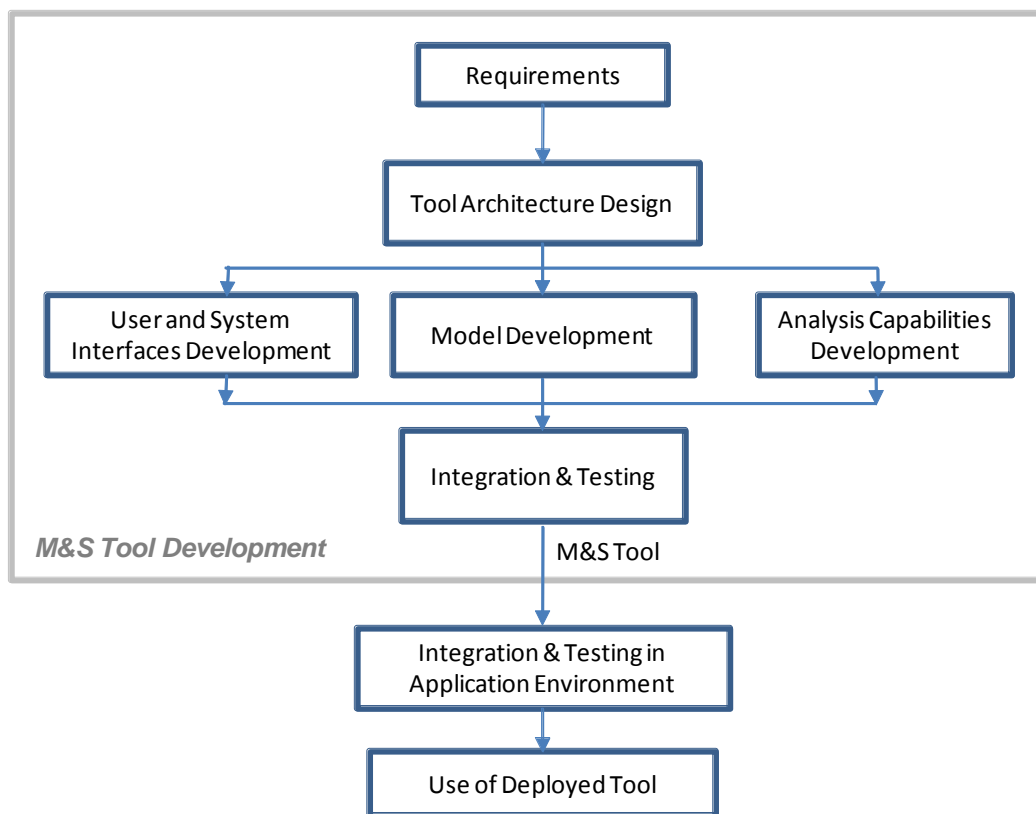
Requirements

Tool Architecture Design

User and System Interfaces Development

Model Development

Analysis Capabilities Development

Integration & Testing

M&S Tool Development

M&S Tool

Integration & Testing in Application Environment

Use of Deployed Tool